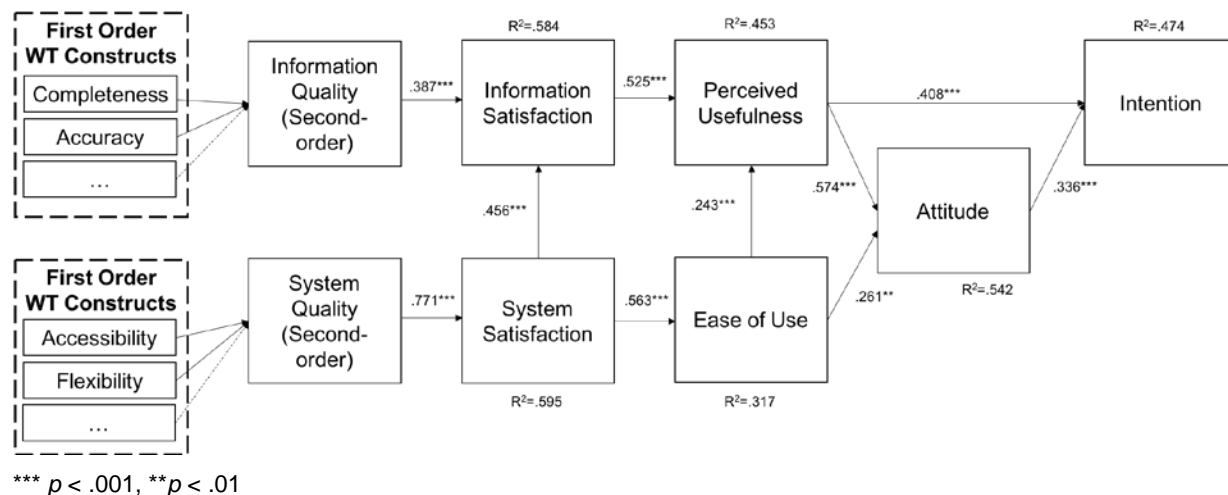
First Order WT Constructs

Completeness

Accuracy

...

Information Quality (Second-order)

.387***

$R^2$=.584

Information Satisfaction

.525***

$R^2$=.453

Perceived Usefulness

.408***

$R^2$=.474

Intention

.456***

.243***

.574***

Attitude

.336***

First Order WT Constructs

Accessibility

Flexibility

...

System Quality (Second-order)

.771***

System Satisfaction

.563***

Ease of Use

.261**

$R^2$=.542

$R^2$=.595

$R^2$=.317

*** $p$ < .001, **$p$ < .01